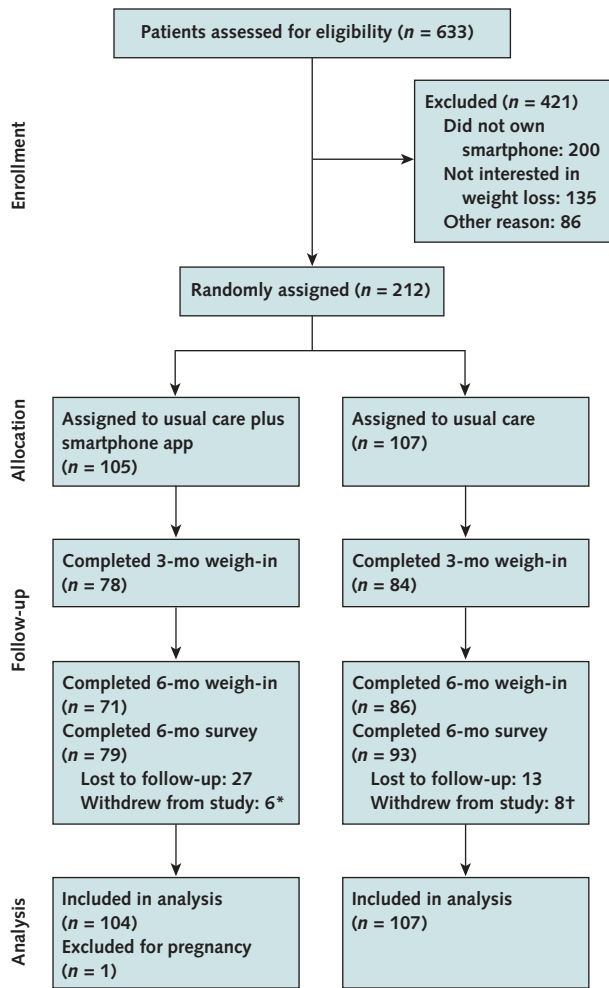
Enrollment

Patients assessed for eligibility ($n$ = 633)

Excluded ($n$ = 421)
Did not own smartphone: 200
Not interested in weight loss: 135
Other reason: 86

Randomly assigned ($n$ = 212)

Allocation

Assigned to usual care plus smartphone app ($n$ = 105)

Assigned to usual care ($n$ = 107)

Follow-up

Completed 3-mo weigh-in ($n$ = 78)

Completed 3-mo weigh-in ($n$ = 84)

Completed 6-mo weigh-in ($n$ = 71)
Completed 6-mo survey ($n$ = 79)
Lost to follow-up: 27
Withdrew from study: 6*

Completed 6-mo weigh-in ($n$ = 86)
Completed 6-mo survey ($n$ = 93)
Lost to follow-up: 13
Withdrew from study: 8†

Analysis

Included in analysis ($n$ = 104)
Excluded for pregnancy ($n$ = 1)

Included in analysis ($n$ = 107)